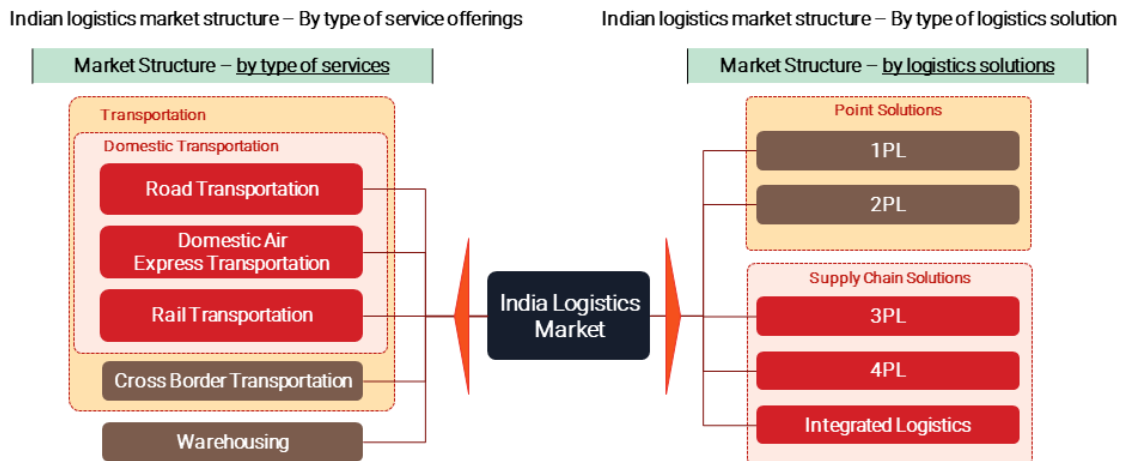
Indian logistics market structure – By type of service offerings

Market Structure – by type of services

Transportation

Domestic Transportation

Road Transportation

Domestic Air Express Transportation

Rail Transportation

Cross Border Transportation

Warehousing

India Logistics Market

Indian logistics market structure – By type of logistics solution

Market Structure – by logistics solutions

Point Solutions

1PL

2PL

Supply Chain Solutions

3PL

4PL

Integrated Logistics